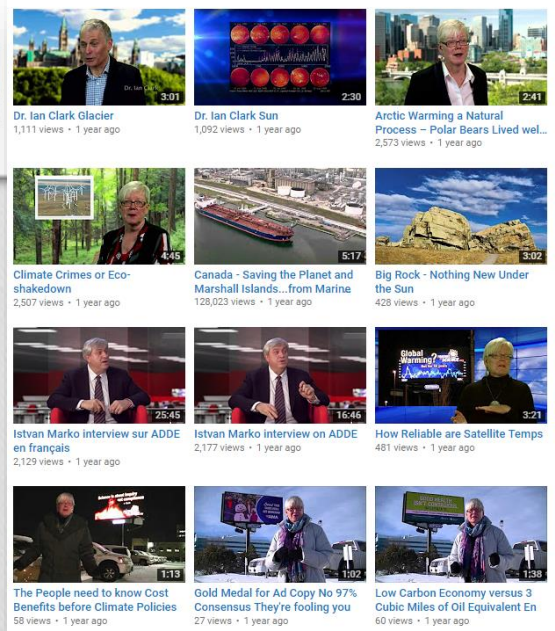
Dr. Ian Clark
3:01
Dr. Ian Clark Glacier
1,111 views • 1 year ago

2:30
Dr. Ian Clark Sun
1,092 views • 1 year ago

2:41
Arctic Warming a Natural Process – Polar Bears Lived wel...
2,573 views • 1 year ago

4:45
Climate Crimes or Eco-shakedown
2,507 views • 1 year ago

5:17
Canada - Saving the Planet and Marshall Islands...from Marine
128,023 views • 1 year ago

3:02
Big Rock - Nothing New Under the Sun
428 views • 1 year ago

25:45
Istvan Marko interview sur ADDE en français
2,129 views • 1 year ago

16:46
Istvan Marko interview on ADDE
2,177 views • 1 year ago

Global Warming?
3:21
How Reliable are Satellite Temps
481 views • 1 year ago

1:13
The People need to know Cost Benefits before Climate Policies
58 views • 1 year ago

1:02
Gold Medal for Ad Copy No 97% Consensus They're fooling you
27 views • 1 year ago

1:38
Low Carbon Economy versus 3 Cubic Miles of Oil Equivalent En
60 views • 1 year ago